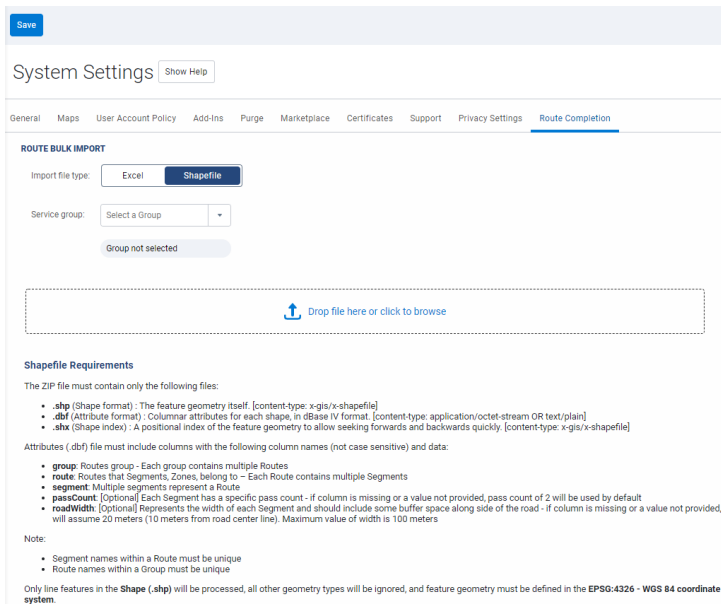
Save

System Settings Show Help

General Maps User Account Policy Add-Ins Purge Marketplace Certificates Support Privacy Settings Route Completion

ROUTE BULK IMPORT

Import file type: Excel Shapefile

Service group: Select a Group

Group not selected

Drop file here or click to browse

Shapefile Requirements

The ZIP file must contain only the following files:

- .shp (Shape format) : The feature geometry itself. [content-type: x-gis/x-shapefile]
- .dbf (Attribute format) : Columnar attributes for each shape, in dBase IV format. [content-type: application/octet-stream OR text/plain]
- .shx (Shape index) : A positional index of the feature geometry to allow seeking forwards and backwards quickly. [content-type: x-gis/x-shapefile]

Attributes (.dbf) file must include columns with the following column names (not case sensitive) and data:

- group: Routes group - Each group contains multiple Routes
- route: Routes that Segments, Zones, belong to – Each Route contains multiple Segments
- segment: Multiple segments represent a Route
- passCount: [Optional] Each Segment has a specific pass count - if column is missing or a value not provided, pass count of 2 will be used by default
- roadWidth: [Optional] Represents the width of each Segment and should include some buffer space along side of the road - if column is missing or a value not provided, will assume 20 meters (10 meters from road center line). Maximum value of width is 100 meters

Note:

- Segment names within a Route must be unique
- Route names within a Group must be unique

Only line features in the Shape (.shp) will be processed, all other geometry types will be ignored, and feature geometry must be defined in the EPSG:4326 - WGS 84 coordinate system.